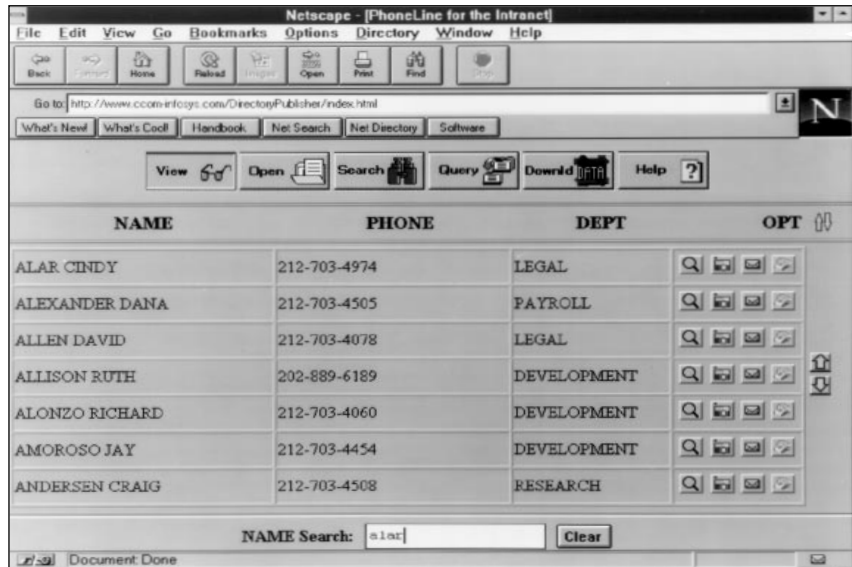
Netscape - [PhoneLine for the Intranet]

File Edit View Go Bookmarks Options Directory Window Help

Back Forward Home Reload Images Open Print Find Stop

Go to: http://www.ccom-infosys.com/DirectoryPublisher/index.html

What's New! What's Cool! Handbook Net Search Net Directory Software

View Open Search Query Downld DATA Help ?

| NAME | PHONE | DEPT | OPT |
|---|---|---|---|
| ALAR CINDY | 212-703-4974 | LEGAL | |
| ALEXANDER DANA | 212-703-4505 | PAYROLL | |
| ALLEN DAVID | 212-703-4078 | LEGAL | |
| ALLISON RUTH | 202-889-6189 | DEVELOPMENT | |
| ALONZO RICHARD | 212-703-4060 | DEVELOPMENT | |
| AMOROSO JAY | 212-703-4454 | DEVELOPMENT | |
| ANDERSEN CRAIG | 212-703-4508 | RESEARCH | |

NAME Search: alar Clear

Document: Done